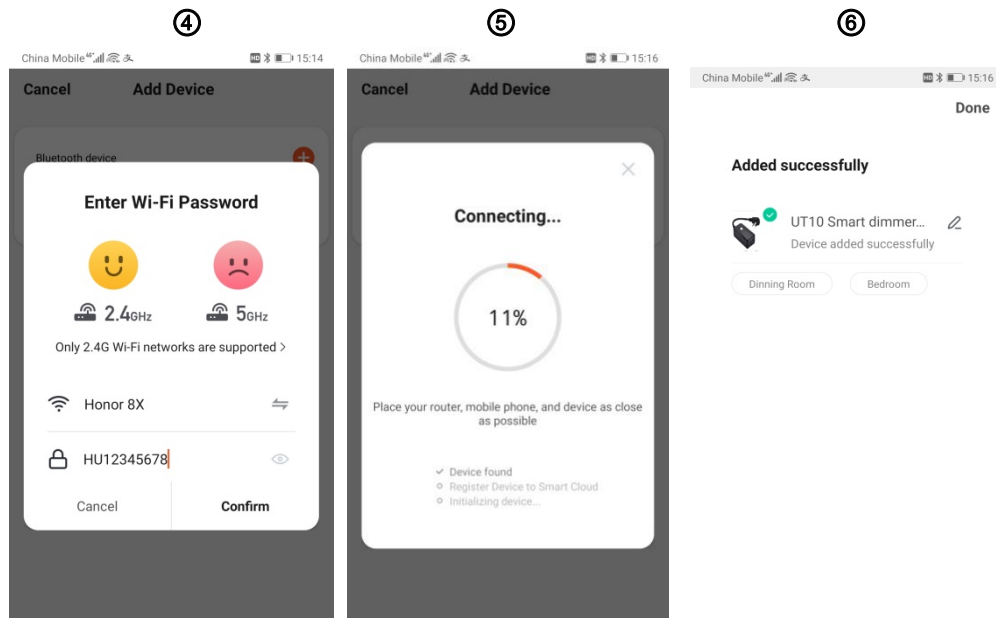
④

China Mobile 15:14

Cancel Add Device

Bluetooth device

Enter Wi-Fi Password

2.4GHz

5GHz

Only 2.4G Wi-Fi networks are supported >

Honor 8X

HU12345678

Cancel

Confirm

⑤

China Mobile 15:16

Cancel Add Device

Connecting...

11%

Place your router, mobile phone, and device as close as possible

Device found
Register Device to Smart Cloud
Initializing device...

⑥

China Mobile 15:16

Done

Added successfully

UT10 Smart dimmer...
Device added successfully

Dinning Room

Bedroom